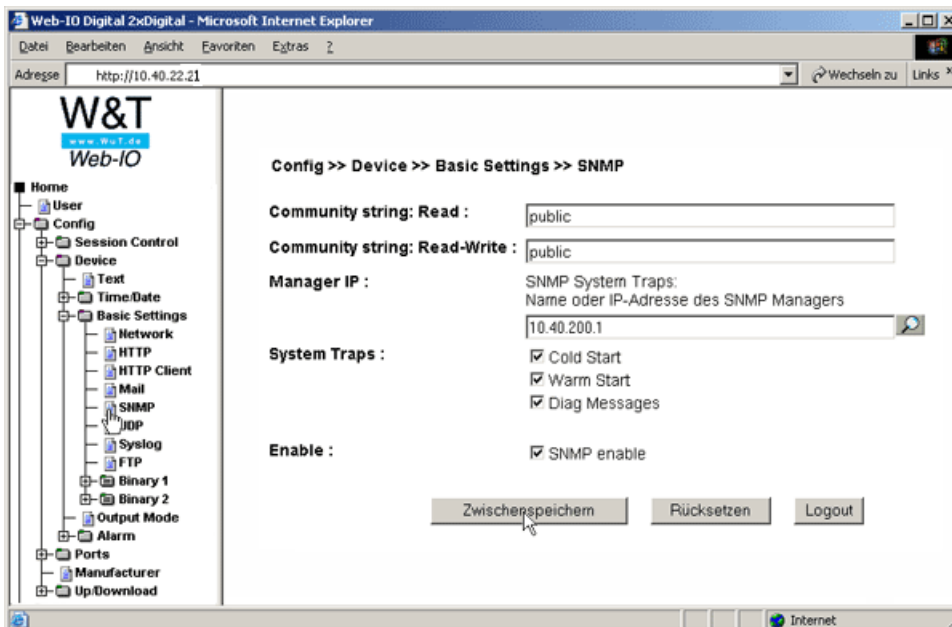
Web-IO Digital 2xDigital - Microsoft Internet Explorer

Datei Bearbeiten Ansicht Favoriten Extras ?

Adresse http://10.40.22.21 Wechseln zu Links

W&T
www.WuT.de
Web-IO

Home
User
Config
Session Control
Device
Text
Time/Date
Basic Settings
Network
HTTP
HTTP Client
Mail
SNMP
UDP
Syslog
FTP
Binary 1
Binary 2
Output Mode
Alarm
Ports
Manufacturer
Up/Download

Config >> Device >> Basic Settings >> SNMP

Community string: Read : public

Community string: Read-Write : public

Manager IP : SNMP System Traps: Name oder IP-Adresse des SNMP Managers

10.40.200.1

System Traps : Cold Start
Warm Start
Diag Messages

Enable : SNMP enable

Zwischenspeichern Rücksetzen Logout

Internet